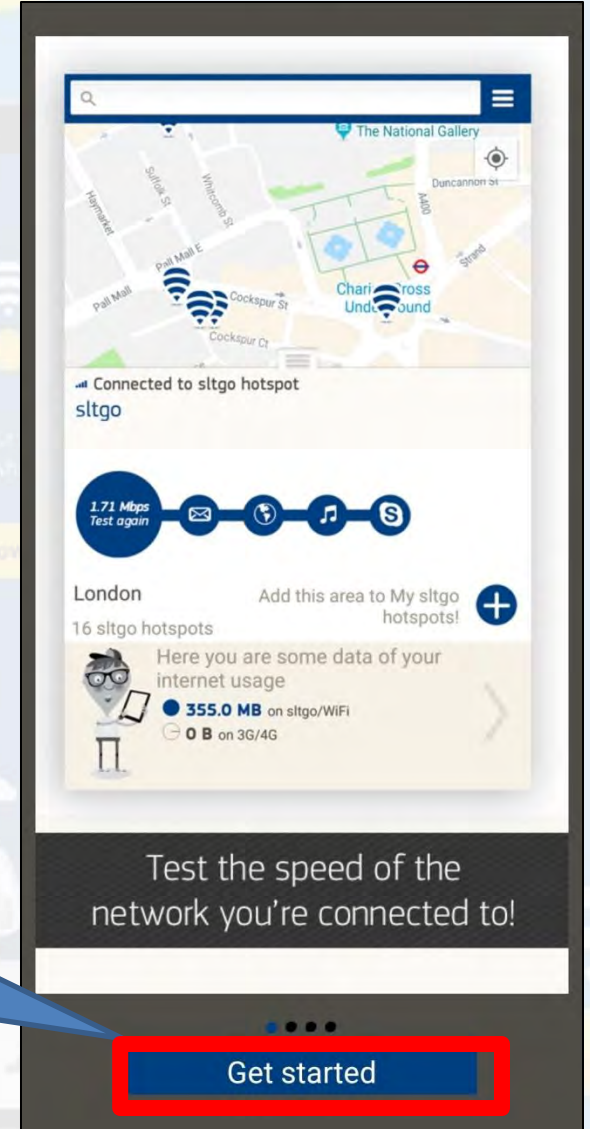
The National Gallery
Duncannon St
Suffolk St
Whitcomb St
Haymarket
A400
Pall Mall E
Strand
Pall Mall
Cockspur St
Chari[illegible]ross
Unde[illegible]ound
Cockspur Ct
Connected to sltgo hotspot
sltgo

1.71 Mbps
Test again

London
16 sltgo hotspots
Add this area to My sltgo hotspots!

Here you are some data of your internet usage
355.0 MB on sltgo/WiFi
0 B on 3G/4G

Test the speed of the network you're connected to!

Get started